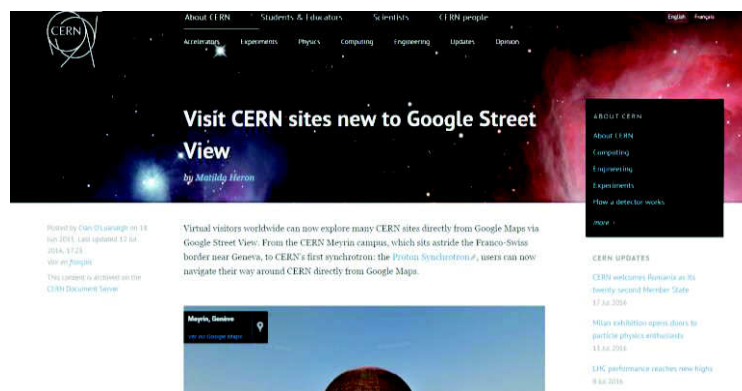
CERN

About CERN Students & Educators Scientists CERN people

English Français

Accelerators Experiments Physics Computing Engineering Updates Opinion

Visit CERN sites new to Google Street View

by Matilda Heron

ABOUT CERN
About CERN
Computing
Engineering
Experiments
How a detector works
more ›

Posted by Cian O'Luanaigh on 14 Jun 2016. Last updated 17 Jul 2016, 17:21
Voir en français
This content is archived on the CERN Document Server

Virtual visitors worldwide can now explore many CERN sites directly from Google Maps via Google Street View. From the CERN Meyrin campus, which sits astride the Franco-Swiss border near Geneva, to CERN's first synchrotron: the Proton Synchrotron, users can now navigate their way around CERN directly from Google Maps.

Meyrin, Genève
see on Google Maps

CERN UPDATES
CERN welcomes Romania as its twenty-second Member State
17 Jul 2016
Milan exhibition opens doors to particle physics enthusiasts
13 Jul 2016
LHC performance reaches new highs
8 Jul 2016